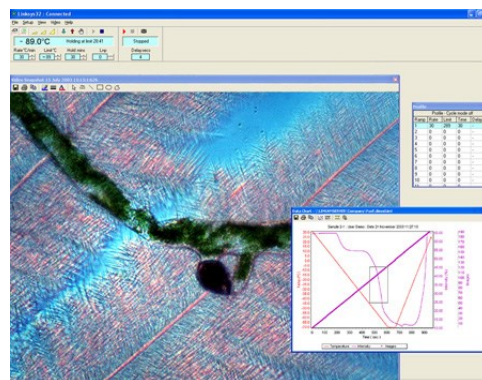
Linksys 32 - Connected
File Setup View Video Help
- 89.0°C
Holding at limit 28:41
Stopped
Rate °C/min Limit °C Hold mins Lnp Delay secs
Video Snapshot
Profile
Profile - Cycle mode off
Ramp Rate Limit Time Delay
1
2
3
4
5
6
7
8
9
10
Data Chart
Sample 1 User Data Date
Temperature
Time
Images